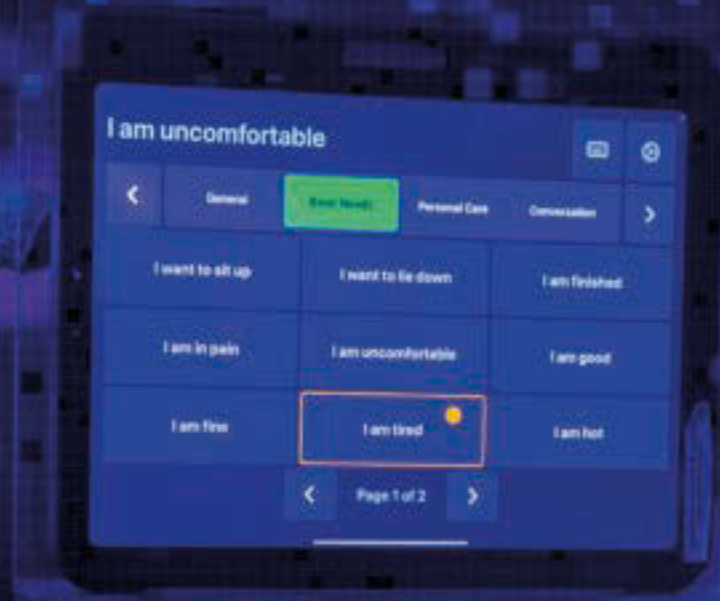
I am uncomfortable

<

General

Basic Needs

Personal Care

Conversation

>

I want to sit up

I want to lie down

I am finished

I am in pain

I am uncomfortable

I am good

I am fine

I am tired

I am hot

<

Page 1 of 2

>